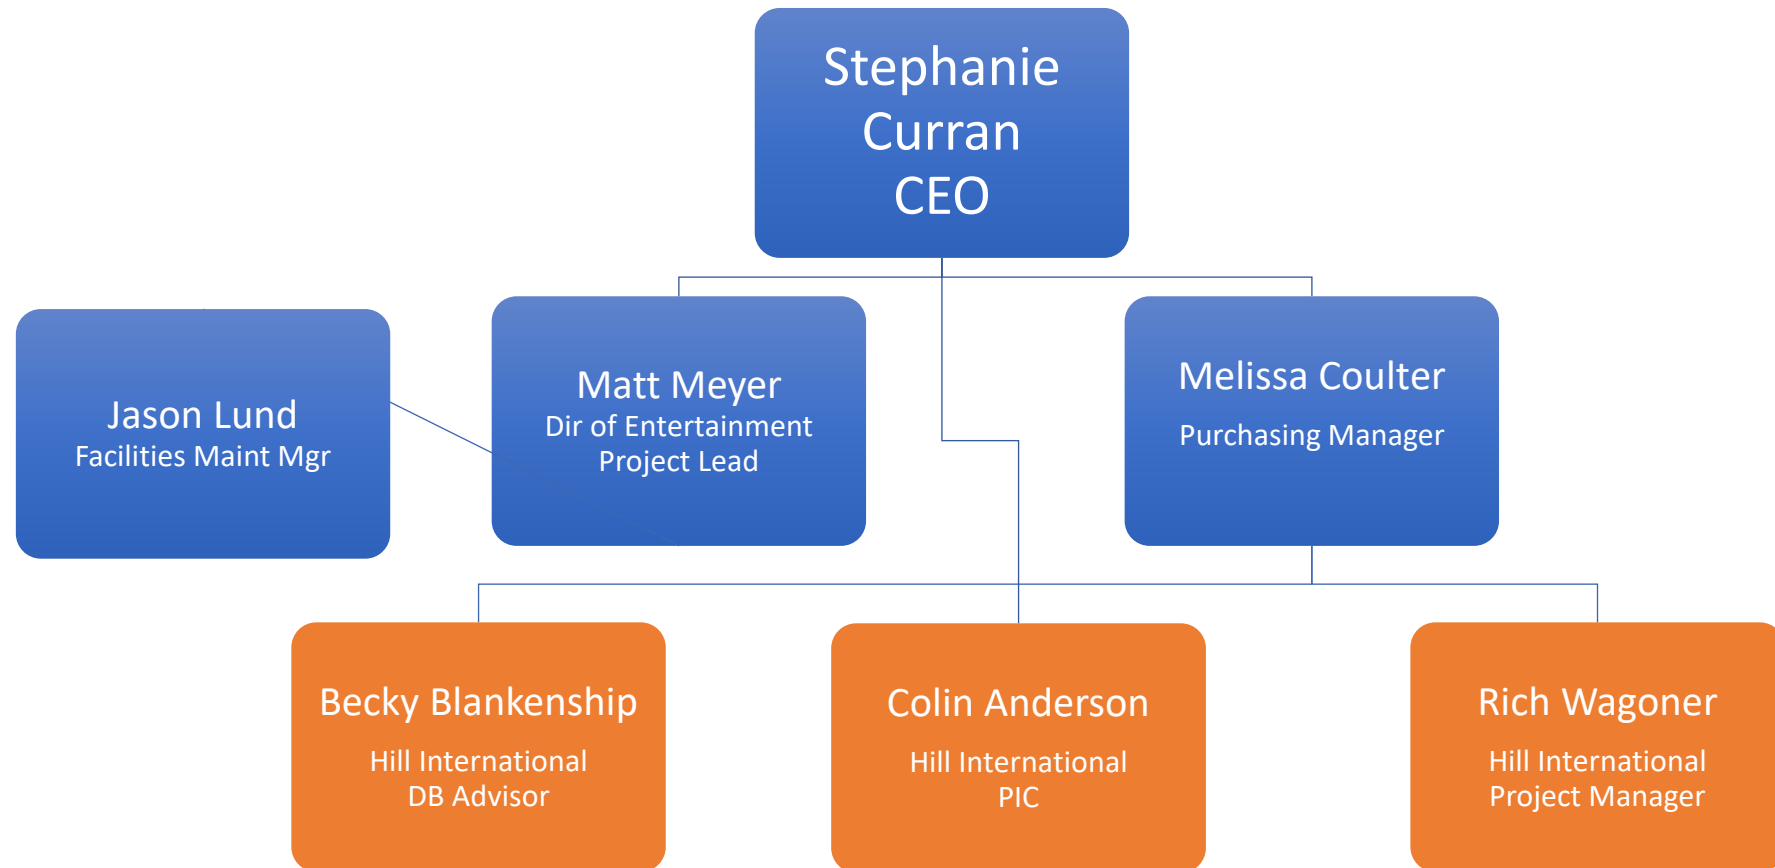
Stephanie Curran
CEO

Jason Lund
Facilities Maint Mgr

Matt Meyer
Dir of Entertainment
Project Lead

Melissa Coulter
Purchasing Manager

Becky Blankenship
Hill International
DB Advisor

Colin Anderson
Hill International
PIC

Rich Wagoner
Hill International
Project Manager